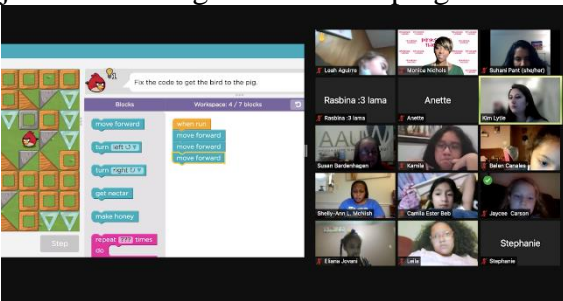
Fix the code to get the bird to the pig.

Blocks

Workspace: 4 / 7 blocks

move forward

turn left ↺

turn right ↻

get nectar

make honey

repeat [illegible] times do

when run

move forward

move forward

move forward

Step

Leah Aguirre

Monica Nichols

Suhani Pant (she/her)

Rasbina :3 lama

Anette

Rasbina :3 lama

Anette

Kim Lytle

Susan Bardenhagen

Kamila

Belen Canales

Shelly-Ann L. McNish

Camila Ester Beb

Jaycee Carson

Eliana Jovani

Leila

Stephanie

Stephanie